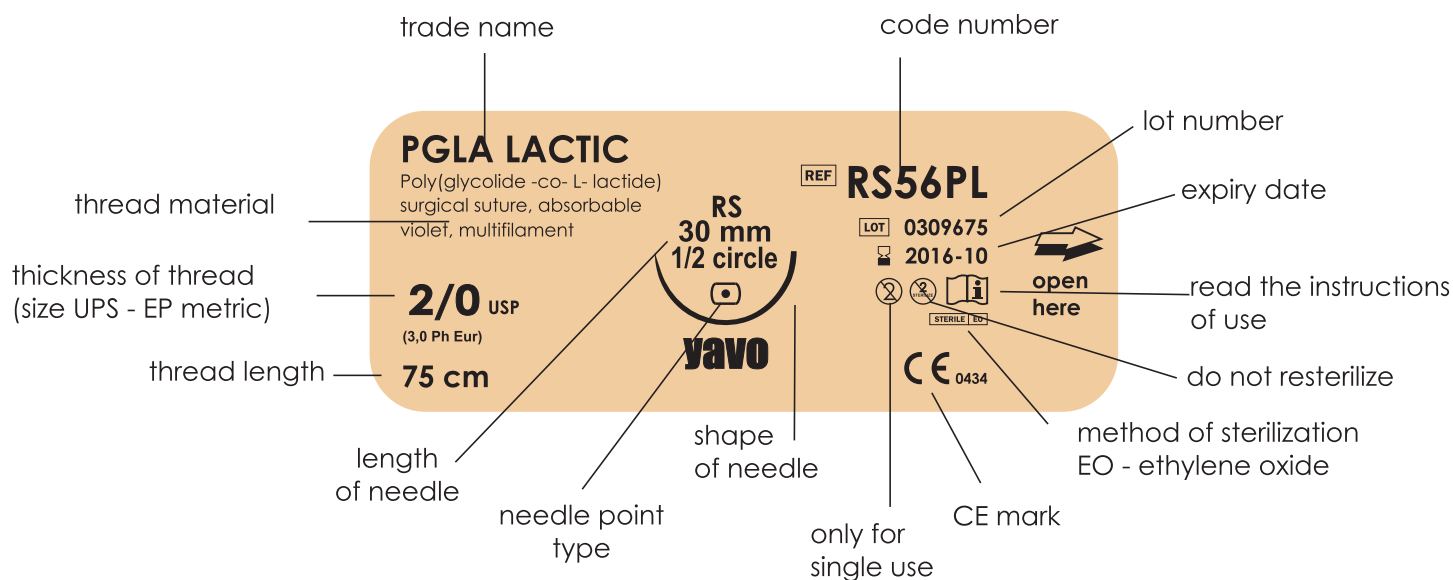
trade name

code number

lot number

expiry date

PGLA LACTIC

Poly(glycolide -co- L- lactide) surgical suture, absorbable violet, multifilament

REF RS56PL

LOT 0309675

2016-10

RS
30 mm
1/2 circle

thread material

thickness of thread (size UPS - EP metric)

2/0 USP
(3,0 Ph Eur)

open here

read the instructions of use

STERILE EO

yavo

thread length

75 cm

CE 0434

do not resterilize

method of sterilization EO - ethylene oxide

length of needle

shape of needle

needle point type

only for single use

CE mark